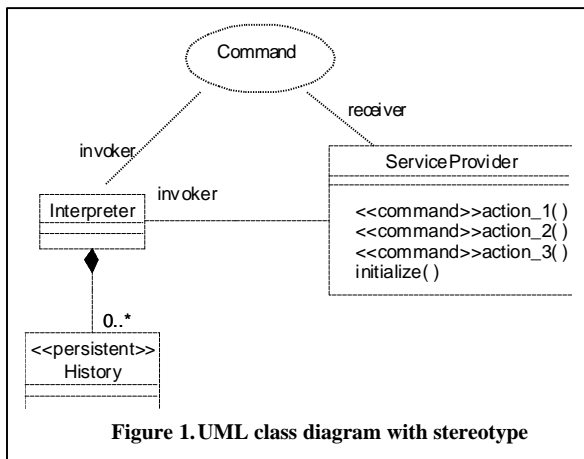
Command

invoker

receiver

ServiceProvider

Interpreter

invoker

<<command>>action_1( )
<<command>>action_2( )
<<command>>action_3( )
initialize( )

0..*

<<persistent>>
History

Figure 1. UML class diagram with stereotype